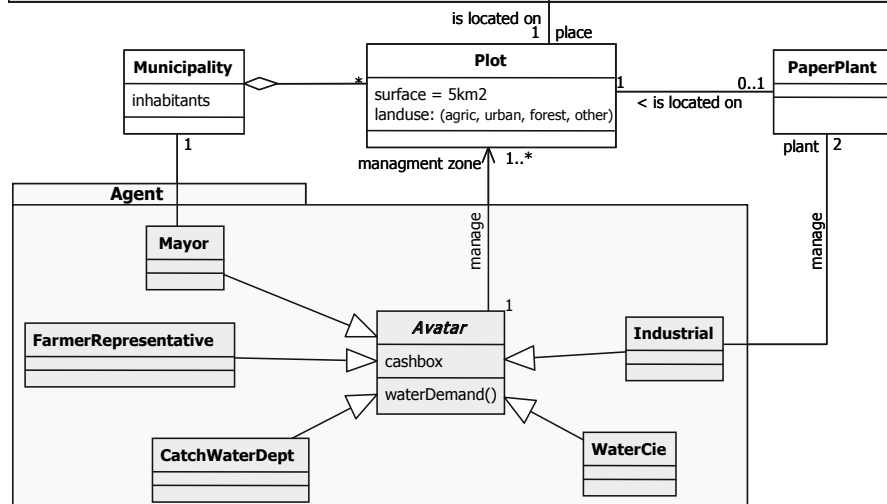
is located on
1 place
Municipality
inhabitants
*
Plot
surface = 5km2
landuse: (agric, urban, forest, other)
1
0..1
PaperPlant
< is located on
1
managment zone
1..*
plant
2
Agent
Mayor
manage
manage
1
FarmerRepresentative
Avatar
cashbox
waterDemand()
Industrial
CatchWaterDept
WaterCie